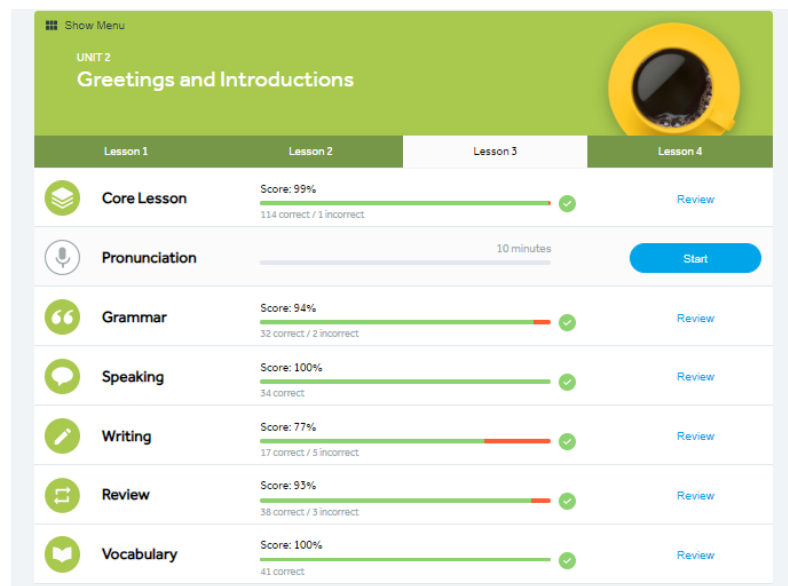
Show Menu

UNIT 2
Greetings and Introductions

Lesson 1 | Lesson 2 | Lesson 3 | Lesson 4

Core Lesson
Score: 99%
114 correct / 1 incorrect
Review

Pronunciation
10 minutes
Start

Grammar
Score: 94%
32 correct / 2 incorrect
Review

Speaking
Score: 100%
34 correct
Review

Writing
Score: 77%
17 correct / 5 incorrect
Review

Review
Score: 93%
38 correct / 3 incorrect
Review

Vocabulary
Score: 100%
41 correct
Review